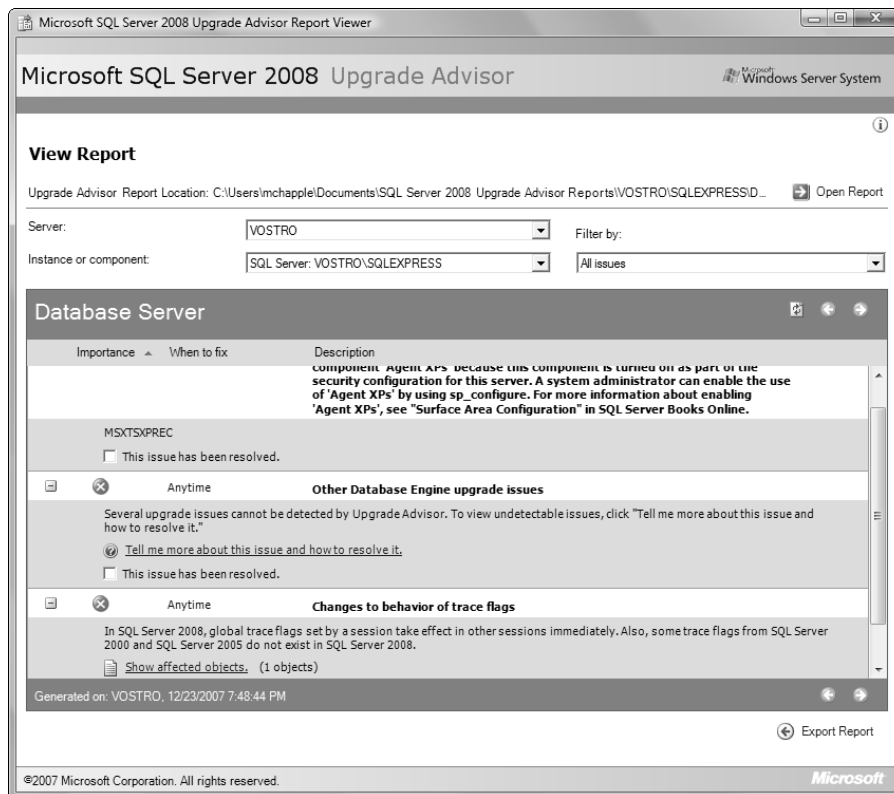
Microsoft SQL Server 2008 Upgrade Advisor Report Viewer

Microsoft SQL Server 2008 Upgrade Advisor

Microsoft Windows Server System

View Report

Upgrade Advisor Report Location: C:\Users\mchapple\Documents\SQL Server 2008 Upgrade Advisor Reports\VOSTRO\SQLEXPRESS\D...

Open Report

Server: VOSTRO

Filter by:

Instance or component: SQL Server: VOSTRO\SQLEXPRESS

All issues

Database Server

Importance When to fix Description

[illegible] 'Agent XPs' because this component is turned on as part of the security configuration for this server. A system administrator can enable the use of 'Agent XPs' by using sp_configure. For more information about enabling 'Agent XPs', see "Surface Area Configuration" in SQL Server Books Online.

MSXTSXPREC

This issue has been resolved.

Anytime Other Database Engine upgrade issues

Several upgrade issues cannot be detected by Upgrade Advisor. To view undetectable issues, click "Tell me more about this issue and how to resolve it."

Tell me more about this issue and how to resolve it.

This issue has been resolved.

Anytime Changes to behavior of trace flags

In SQL Server 2008, global trace flags set by a session take effect in other sessions immediately. Also, some trace flags from SQL Server 2000 and SQL Server 2005 do not exist in SQL Server 2008.

Show affected objects. (1 objects)

Generated on: VOSTRO, 12/23/2007 7:48:44 PM

Export Report

©2007 Microsoft Corporation. All rights reserved.

Microsoft